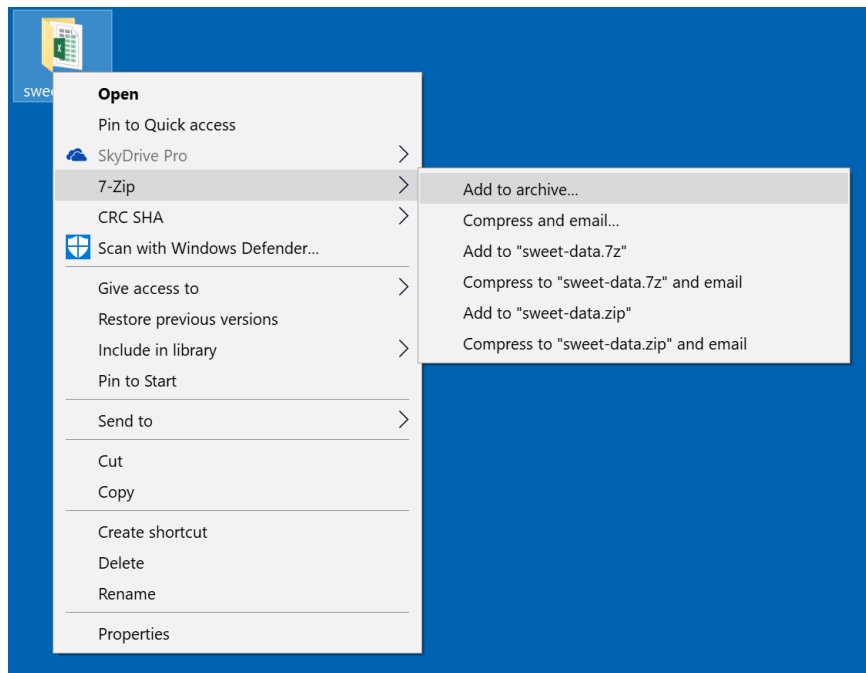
swee

Open
Pin to Quick access
SkyDrive Pro
7-Zip
CRC SHA
Scan with Windows Defender...

Give access to
Restore previous versions
Include in library
Pin to Start

Send to

Cut
Copy

Create shortcut
Delete
Rename

Properties

Add to archive...
Compress and email...
Add to "sweet-data.7z"
Compress to "sweet-data.7z" and email
Add to "sweet-data.zip"
Compress to "sweet-data.zip" and email